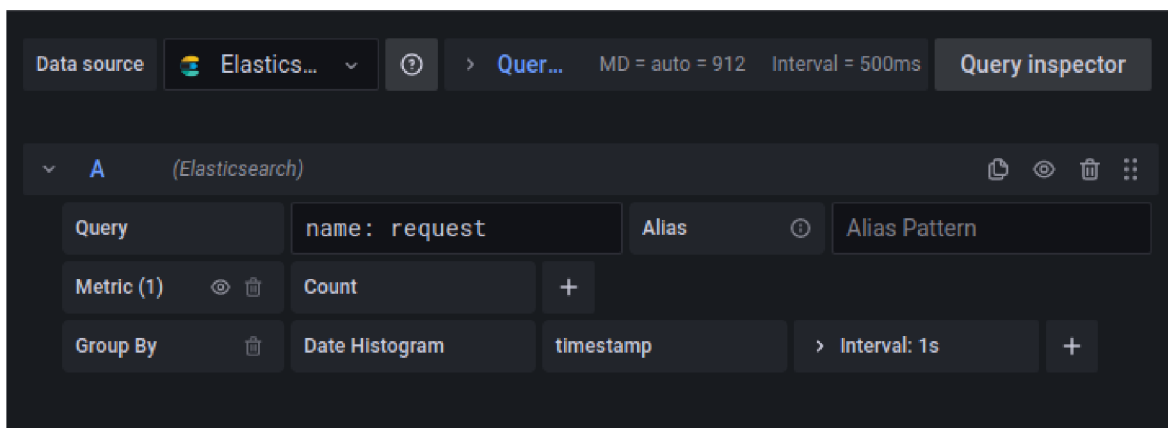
Data source Elastics... ⌄ ⓘ › Quer... MD = auto = 912 Interval = 500ms Query inspector

⌄ A (Elasticsearch)

| Query | name: request | Alias | Alias Pattern |
|---|---|---|---|
| Metric (1) | Count | + | |
| Group By | Date Histogram | timestamp | › Interval: 1s | + |